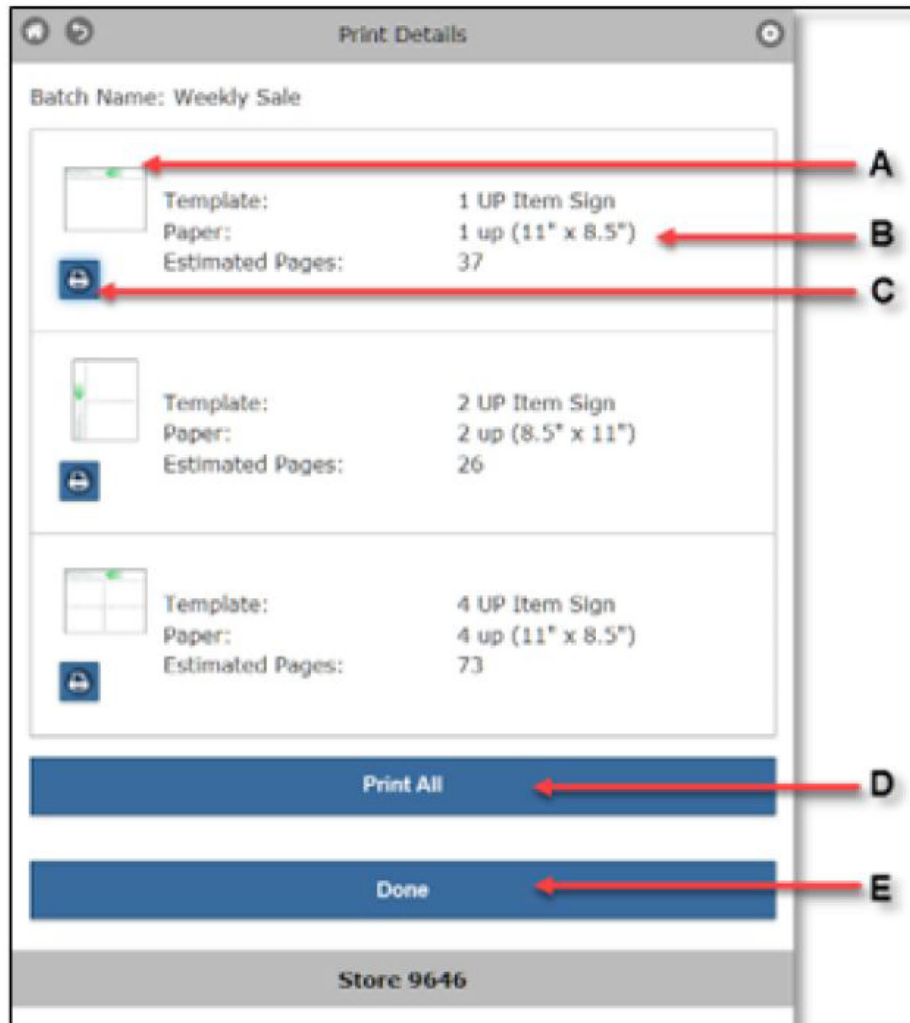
Print Details

Batch Name: Weekly Sale

A

Template: 1 UP Item Sign
Paper: 1 up (11" x 8.5")
Estimated Pages: 37

B

C

Template: 2 UP Item Sign
Paper: 2 up (8.5" x 11")
Estimated Pages: 26

Template: 4 UP Item Sign
Paper: 4 up (11" x 8.5")
Estimated Pages: 73

Print All

D

Done

E

Store 9646